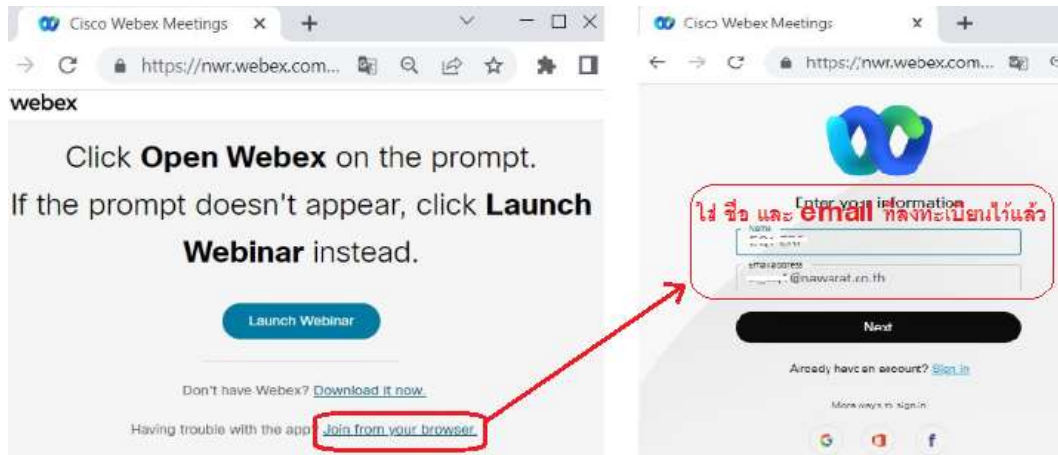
Cisco Webex Meetings ×
https://nwr.webex.com...

webex

Click **Open Webex** on the prompt.

If the prompt doesn't appear, click **Launch Webinar** instead.

Launch Webinar

Don't have Webex? Download it now.

Having trouble with the app? Join from your browser.

Cisco Webex Meetings ×
https://nwr.webex.com...

Enter your information

ใส่ ชื่อ และ email ที่ลงทะเบียนไว้แล้ว

Name
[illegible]

Email address
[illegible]@nawarat.co.th

Next

Already have an account? Sign in

More ways to sign in